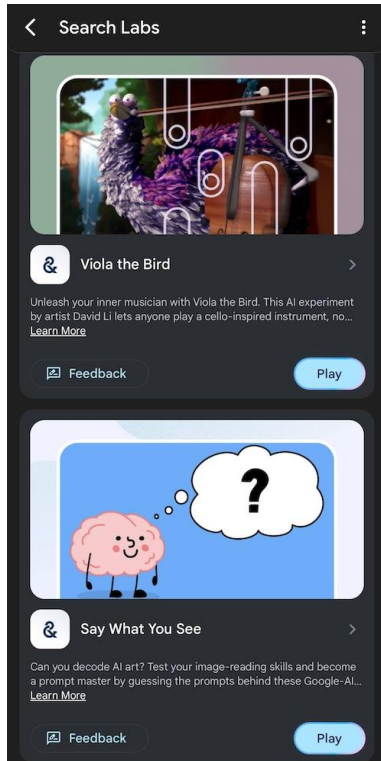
Search Labs

Viola the Bird

Unleash your inner musician with Viola the Bird. This AI experiment by artist David Li lets anyone play a cello-inspired instrument, no...
Learn More

Feedback

Play

?

Say What You See

Can you decode AI art? Test your image-reading skills and become a prompt master by guessing the prompts behind these Google-AI...
Learn More

Feedback

Play